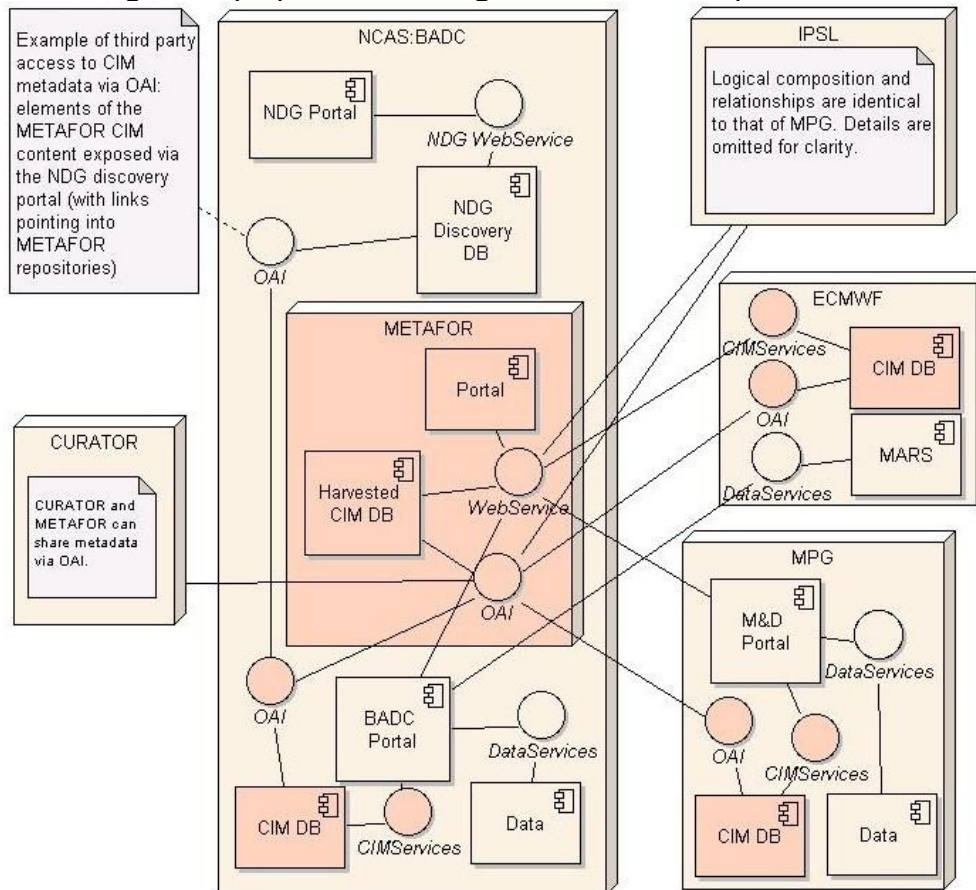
Example of third party access to CIM metadata via OAI: elements of the METAFOR CIM content exposed via the NDG discovery portal (with links pointing into METAFOR repositories)

NCAS:BADC

NDG Portal

NDG WebService

NDG Discovery DB

OAI

METAFOR

Portal

Harvested CIM DB

WebService

OAI

OAI

BADC Portal

DataServices

CIM DB

CIMServices

Data

IPSL

Logical composition and relationships are identical to that of MPG. Details are omitted for clarity.

ECMWF

CIMServices

CIM DB

OAI

MARS

DataServices

CURATOR

CURATOR and METAFOR can share metadata via OAI.

MPG

M&D Portal

DataServices

OAI

CIMServices

CIM DB

Data